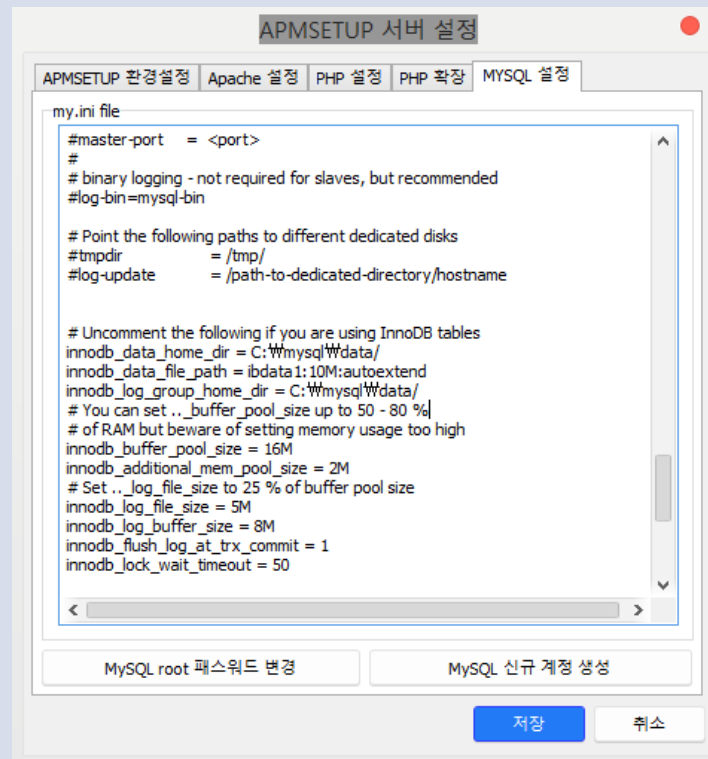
APMSETUP 서버 설정

APMSETUP 환경설정 | Apache 설정 | PHP 설정 | PHP 확장 | MYSQL 설정

my.ini file

#master-port = <port>
#
# binary logging - not required for slaves, but recommended
#log-bin=mysql-bin

# Point the following paths to different dedicated disks
#tmpdir = /tmp/
#log-update = /path-to-dedicated-directory/hostname


# Uncomment the following if you are using InnoDB tables
innodb_data_home_dir = C:₩mysql₩data/
innodb_data_file_path = ibdata1:10M:autoextend
innodb_log_group_home_dir = C:₩mysql₩data/
# You can set .._buffer_pool_size up to 50 - 80 %
# of RAM but beware of setting memory usage too high
innodb_buffer_pool_size = 16M
innodb_additional_mem_pool_size = 2M
# Set .._log_file_size to 25 % of buffer pool size
innodb_log_file_size = 5M
innodb_log_buffer_size = 8M
innodb_flush_log_at_trx_commit = 1
innodb_lock_wait_timeout = 50

MySQL root 패스워드 변경

MySQL 신규 계정 생성

저장

취소